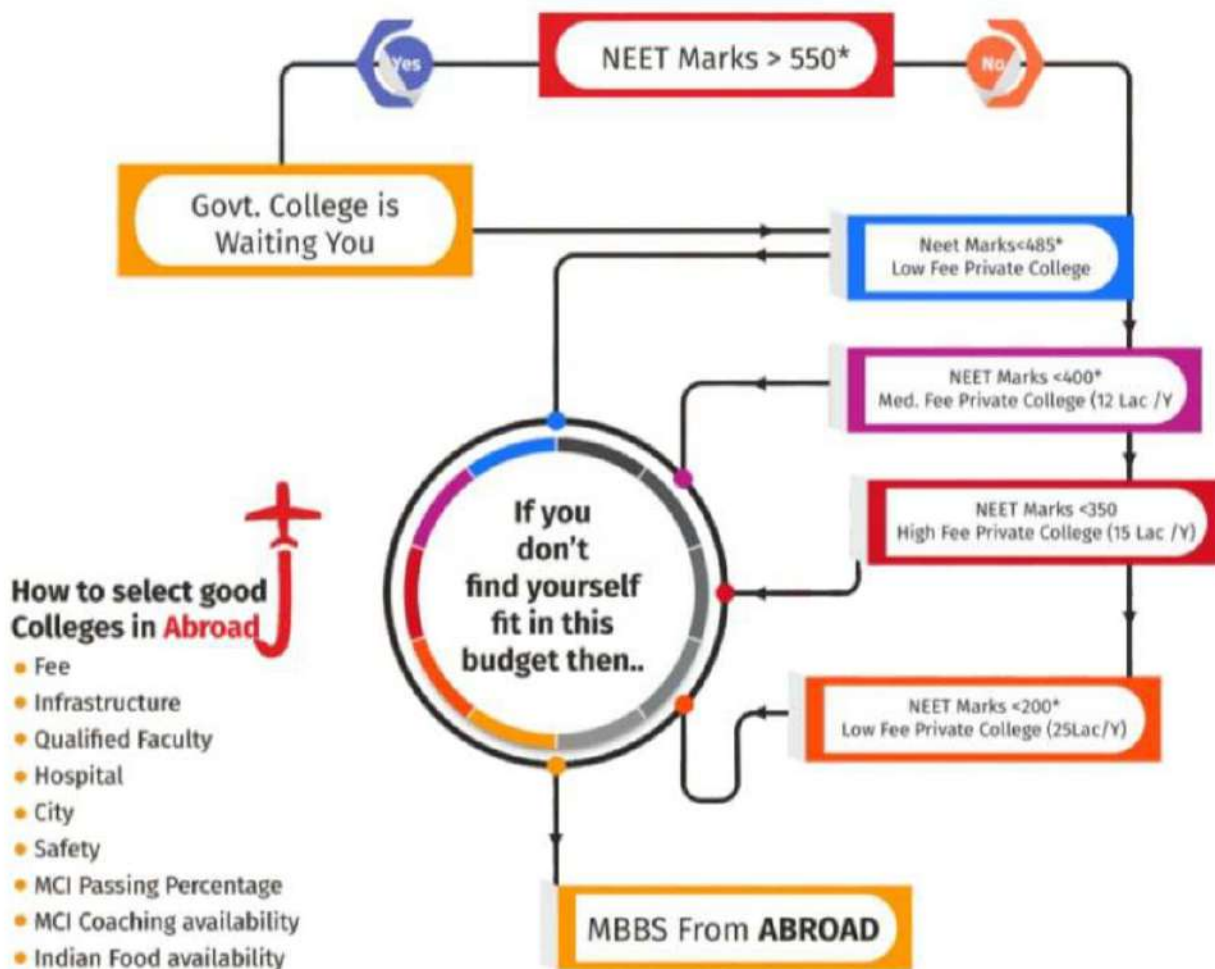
NEET Marks > 550*

Yes

No

Govt. College is Waiting You

Neet Marks<485*
Low Fee Private College

NEET Marks <400*
Med. Fee Private College (12 Lac /Y

NEET Marks <350
High Fee Private College (15 Lac /Y)

NEET Marks <200*
Low Fee Private College (25Lac/Y)

If you don't find yourself fit in this budget then..

MBBS From ABROAD

How to select good Colleges in Abroad

- Fee
- Infrastructure
- Qualified Faculty
- Hospital
- City
- Safety
- MCI Passing Percentage
- MCI Coaching availability
- Indian Food availability